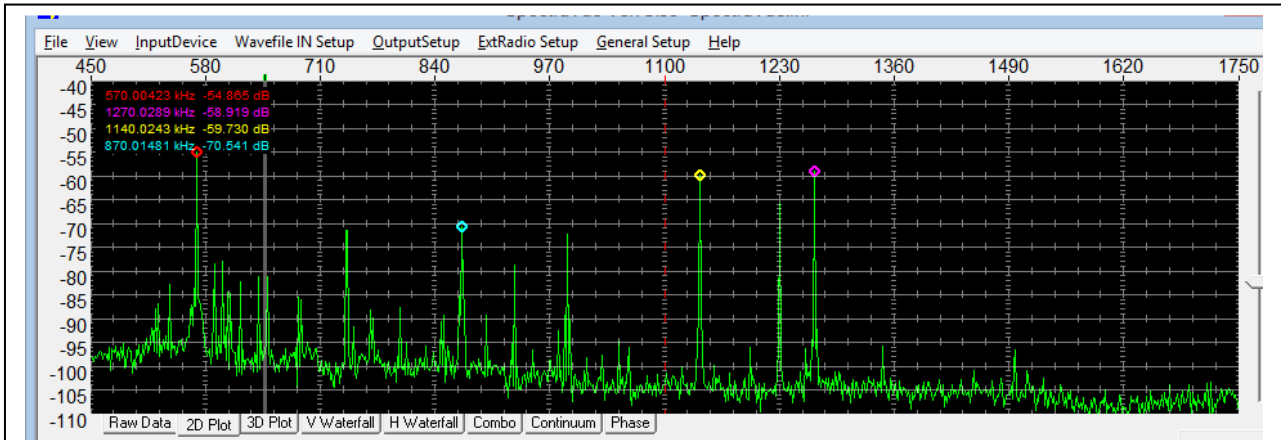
File View InputDevice Wavefile IN Setup OutputSetup ExtRadio Setup General Setup Help

450 580 710 840 970 1100 1230 1360 1490 1620 1750

-40
-45
-50
-55
-60
-65
-70
-75
-80
-85
-90
-95
-100
-105
-110

570.00423 kHz -54.865 dB
1270.0289 kHz -58.919 dB
1140.0243 kHz -59.730 dB
870.01481 kHz -70.541 dB

Raw Data | 2D Plot | 3D Plot | V Waterfall | H Waterfall | Combo | Continuum | Phase